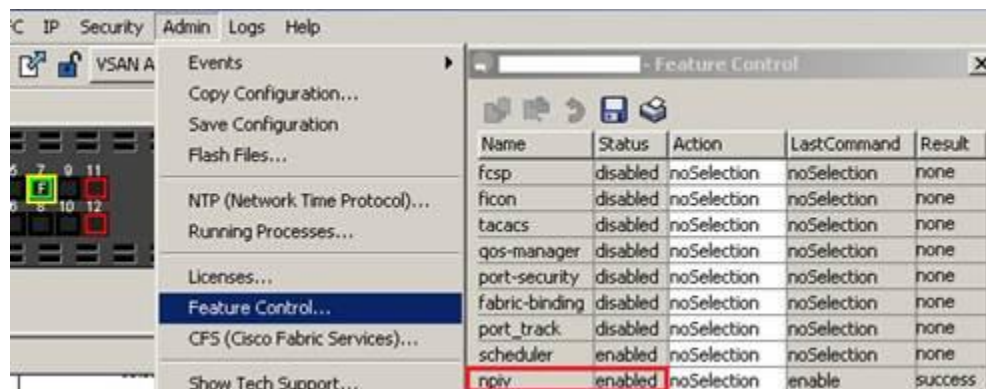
C IP Security Admin Logs Help

VSAN A

Events
Copy Configuration...
Save Configuration
Flash Files...

NTP (Network Time Protocol)...
Running Processes...

Licenses...
Feature Control...
CFS (Cisco Fabric Services)...

Show Tech Support...

6 7 9 11
8 10 12

- Feature Control

| Name | Status | Action | LastCommand | Result |
|---|---|---|---|---|
| fcsp | disabled | noSelection | noSelection | none |
| ficon | disabled | noSelection | noSelection | none |
| tacacs | disabled | noSelection | noSelection | none |
| qos-manager | disabled | noSelection | noSelection | none |
| port-security | disabled | noSelection | noSelection | none |
| fabric-binding | disabled | noSelection | noSelection | none |
| port_track | disabled | noSelection | noSelection | none |
| scheduler | enabled | noSelection | noSelection | none |
| npiv | enabled | noSelection | enable | success |